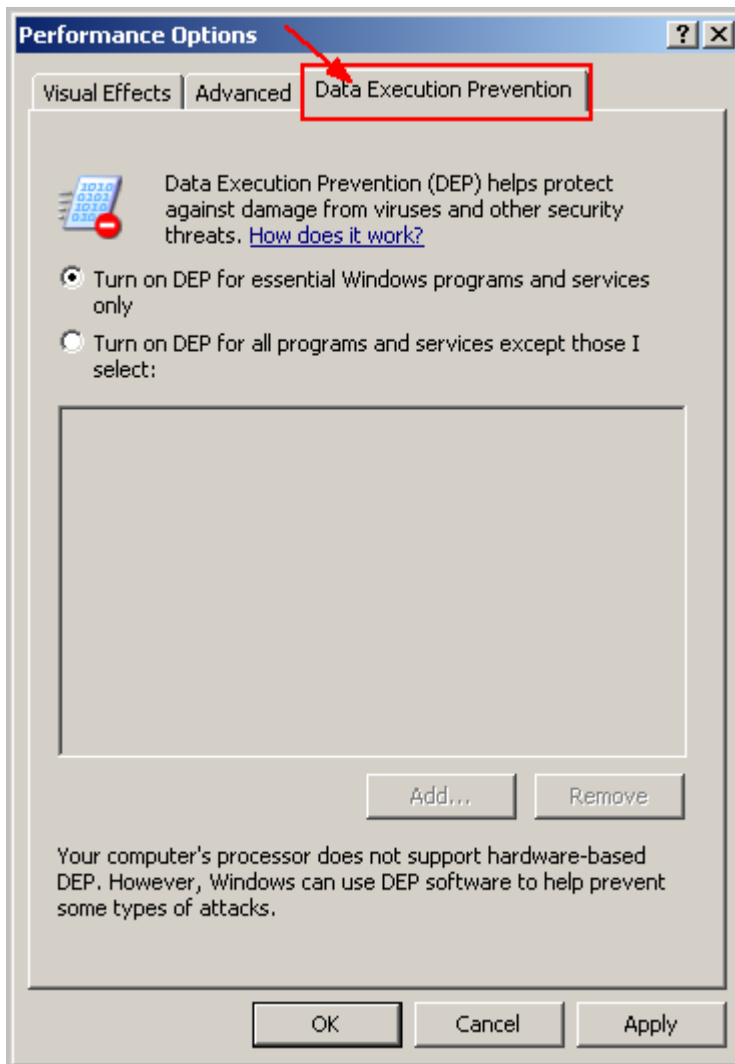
Performance Options

? X

Visual Effects | Advanced | Data Execution Prevention

Data Execution Prevention (DEP) helps protect against damage from viruses and other security threats. How does it work?

Turn on DEP for essential Windows programs and services only

Turn on DEP for all programs and services except those I select:

Add... Remove

Your computer's processor does not support hardware-based DEP. However, Windows can use DEP software to help prevent some types of attacks.

OK Cancel Apply